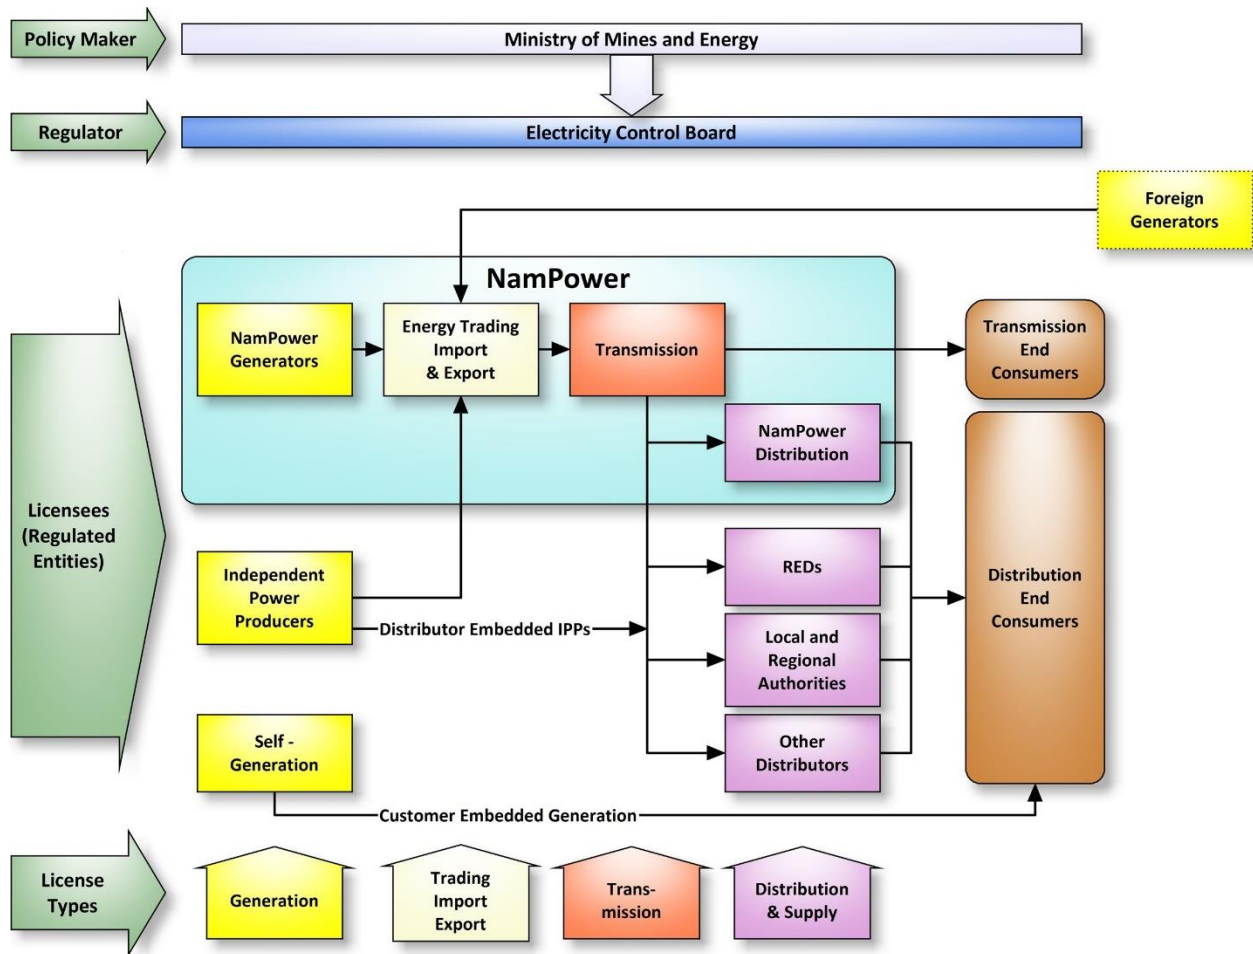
Policy Maker

Ministry of Mines and Energy

Regulator

Electricity Control Board

Foreign Generators

NamPower

NamPower Generators

Energy Trading Import & Export

Transmission

Transmission End Consumers

NamPower Distribution

Licensees (Regulated Entities)

Independent Power Producers

Distributor Embedded IPPs

REDs

Local and Regional Authorities

Other Distributors

Distribution End Consumers

Self - Generation

Customer Embedded Generation

License Types

Generation

Trading Import Export

Trans-mission

Distribution & Supply